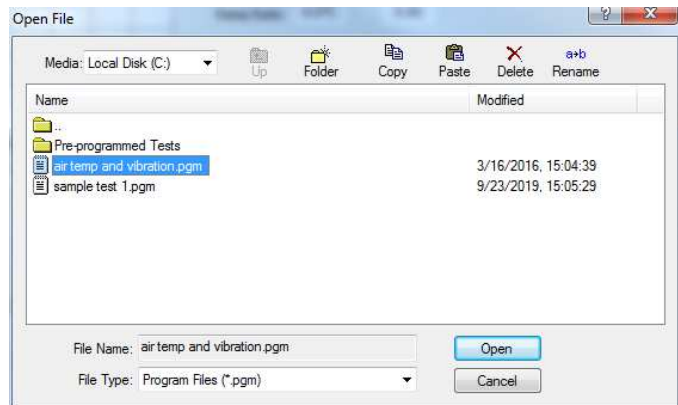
Open File

? X

Media: Local Disk (C:)

Up Folder Copy Paste Delete a+b Rename

| Name | Modified |
|---|---|
| .. | |
| Pre-programmed Tests | |
| air temp and vibration.pgm | 3/16/2016, 15:04:39 |
| sample test 1.pgm | 9/23/2019, 15:05:29 |

File Name: air temp and vibration.pgm

Open

File Type: Program Files (*.pgm)

Cancel